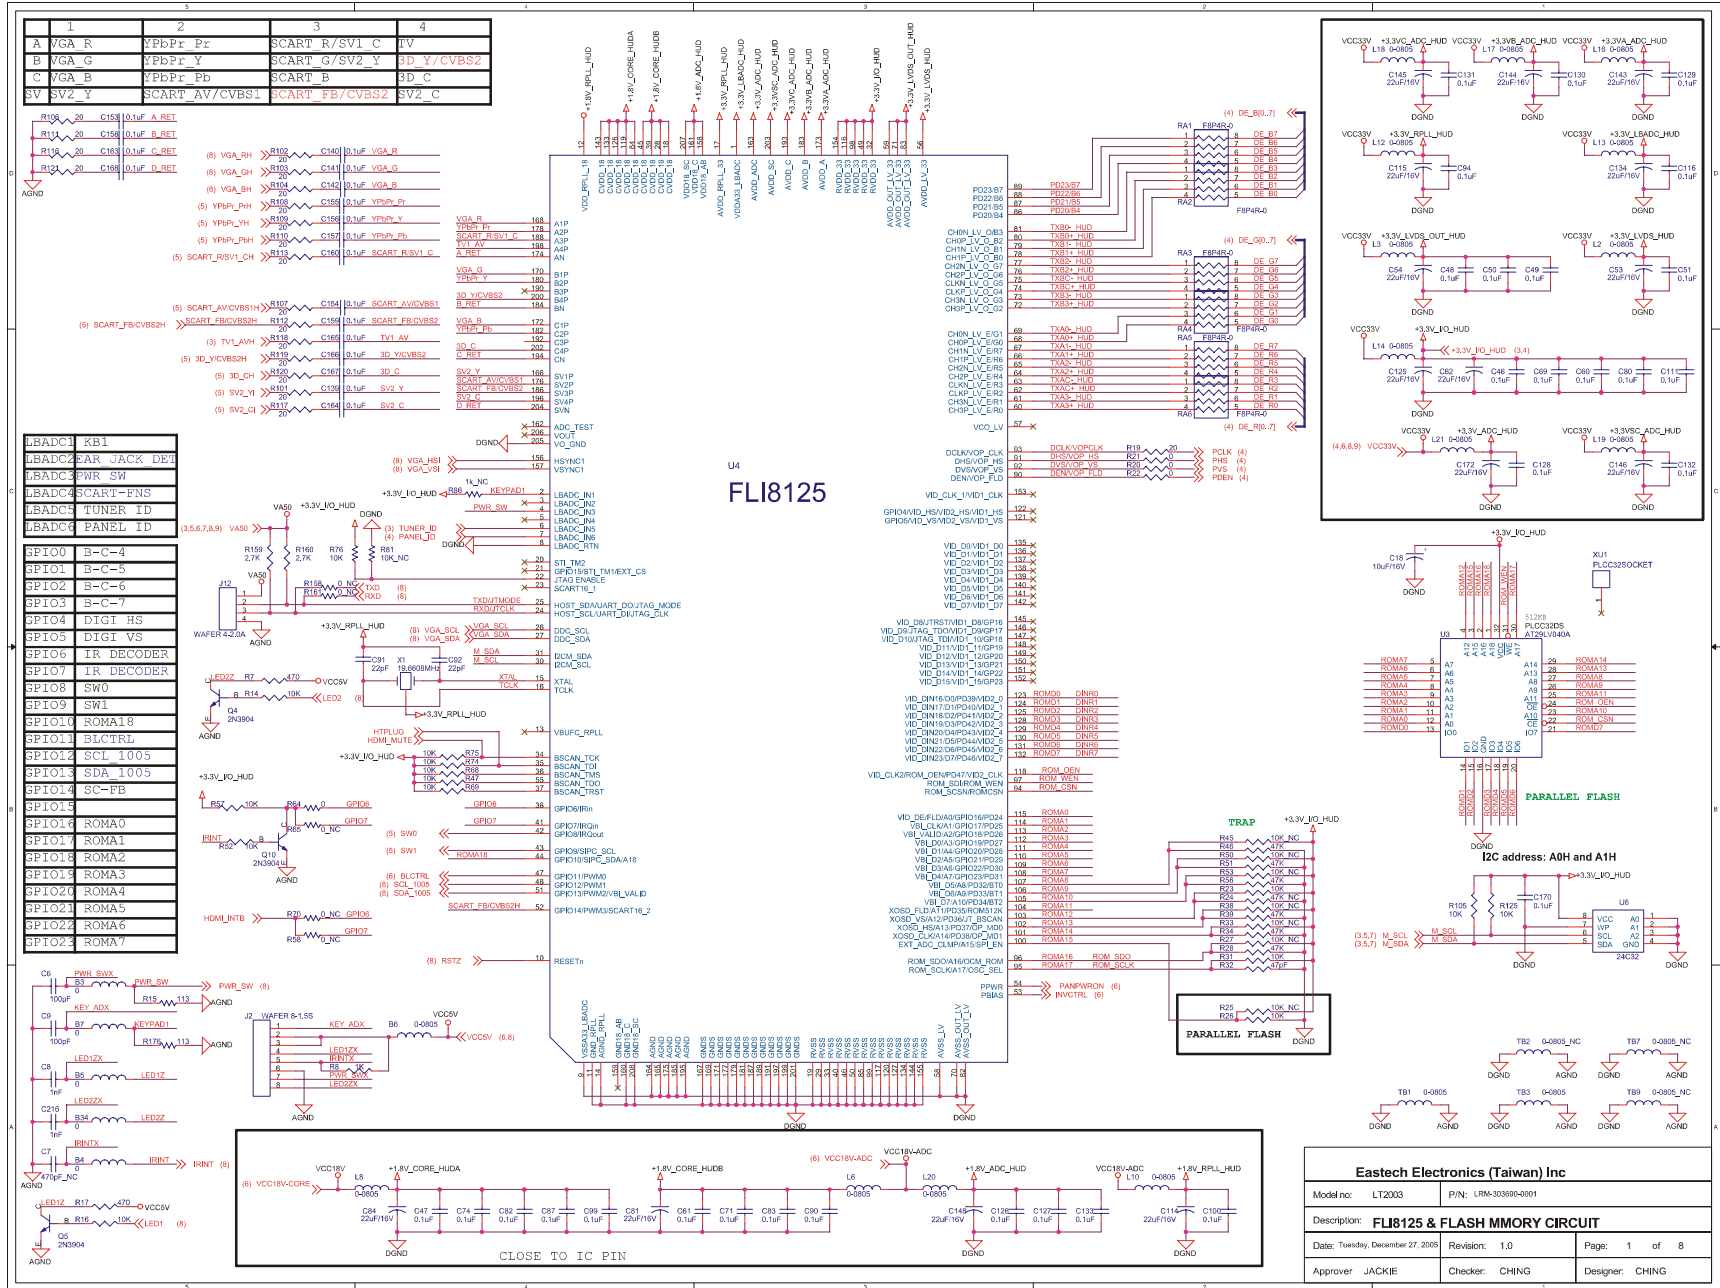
| | 1 | 2 | 3 | 4 |
|---|---|---|---|---|
| A | VGA_R | YPbPr_Pr | SCART_R/SV1_C | TV |
| B | VGA_G | YPbPr_Y | SCART_G/SV2_Y | 3D_Y/CVBS2 |
| C | VGA_B | YPbPr_Pb | SCART_B | 3D_C |
| SV | SV2_Y | SCART_AV/CVBS1 | SCART_FB/CVBS2 | SV2_C |

| | |
|---|---|
| LBADC1 | KB1 |
| LBADC2 | EAR_JACK_DET |
| LBADC3 | PWR_SW |
| LBADC4 | SCART-FNS |
| LBADC5 | TUNER_ID |
| LBADC6 | PANEL_ID |

| | |
|---|---|
| GPIO0 | B-C-4 |
| GPIO1 | B-C-5 |
| GPIO2 | B-C-6 |
| GPIO3 | B-C-7 |
| GPIO4 | DIGI HS |
| GPIO5 | DIGI VS |
| GPIO6 | IR DECODER |
| GPIO7 | IR DECODER |
| GPIO8 | SW0 |
| GPIO9 | SW1 |
| GPIO10 | ROMA18 |
| GPIO11 | BLCTRL |
| GPIO12 | SCL_1005 |
| GPIO13 | SDA_1005 |
| GPIO14 | SC-FB |
| GPIO15 | |
| GPIO16 | ROMA0 |
| GPIO17 | ROMA1 |
| GPIO18 | ROMA2 |
| GPIO19 | ROMA3 |
| GPIO20 | ROMA4 |
| GPIO21 | ROMA5 |
| GPIO22 | ROMA6 |
| GPIO23 | ROMA7 |

U4
FLI8125

TRAP
PARALLEL FLASH
I2C address: A0H and A1H
PARALLEL FLASH
CLOSE TO IC PIN

Eastech Electronics (Taiwan) Inc
Model no: LT2003 P/N: LRM-303690-0001
Description: FLI8125 & FLASH MMORY CIRCUIT
Date: Tuesday, December 27, 2005 Revision: 1.0 Page: 1 of 8
Approver JACKIE Checker: CHING Designer: CHING